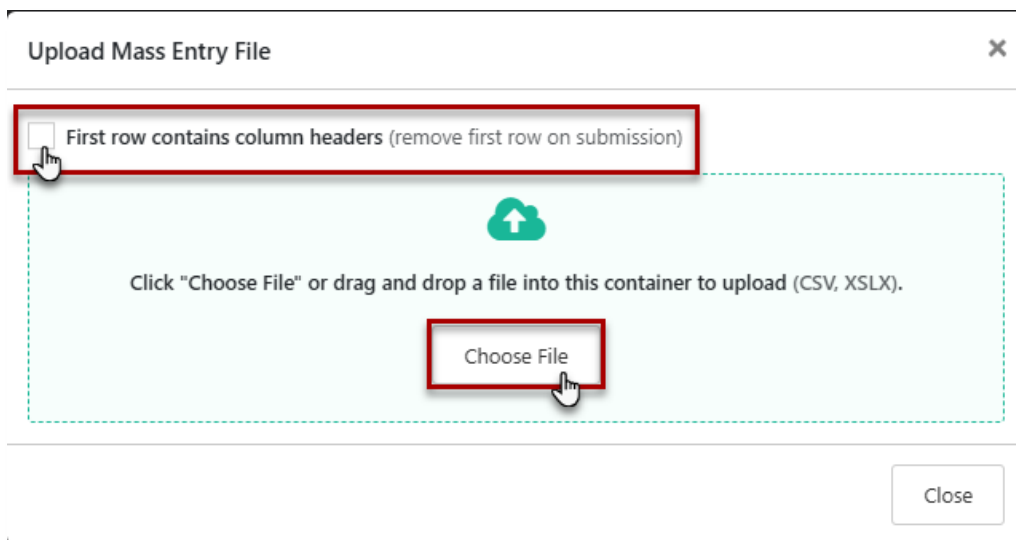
Upload Mass Entry File

×

First row contains column headers (remove first row on submission)

Click "Choose File" or drag and drop a file into this container to upload (CSV, XSLX).

Choose File

Close